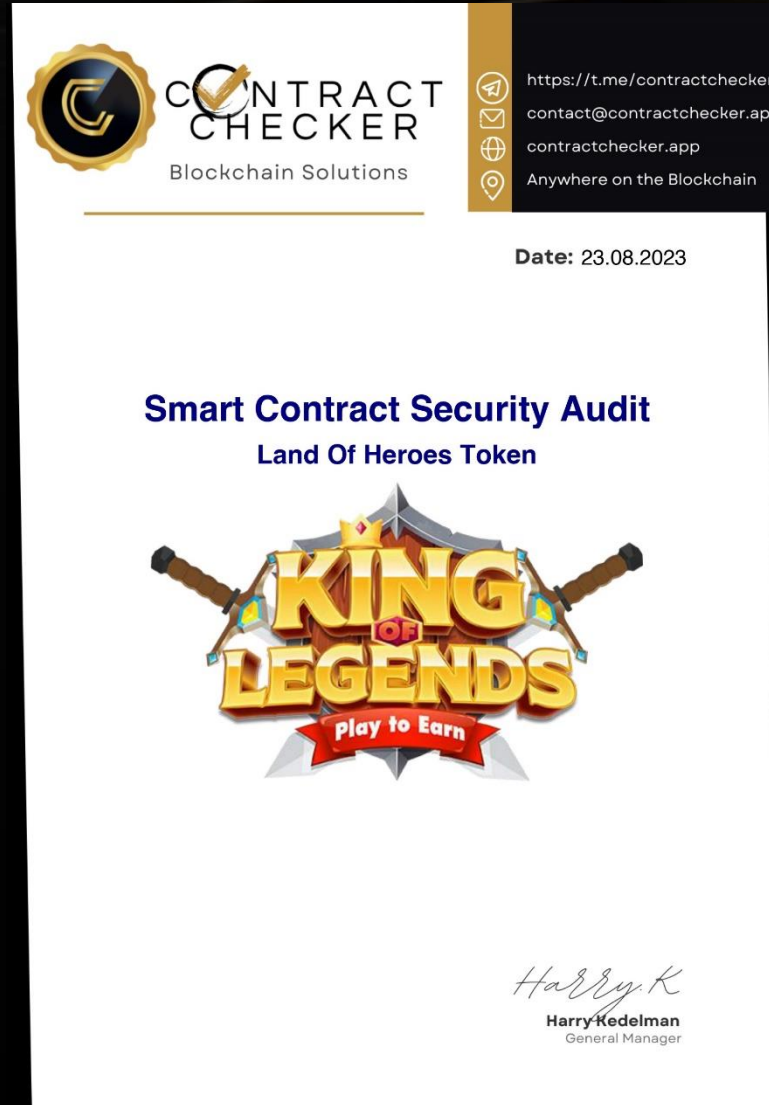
CONTRACT CHECKER
Blockchain Solutions

https://t.me/contractchecker
contact@contractchecker.app
contractchecker.app
Anywhere on the Blockchain

Date: 23.08.2023

Smart Contract Security Audit
Land Of Heroes Token

KING OF LEGENDS
Play to Earn

Harry.K
Harry Kedelman
General Manager